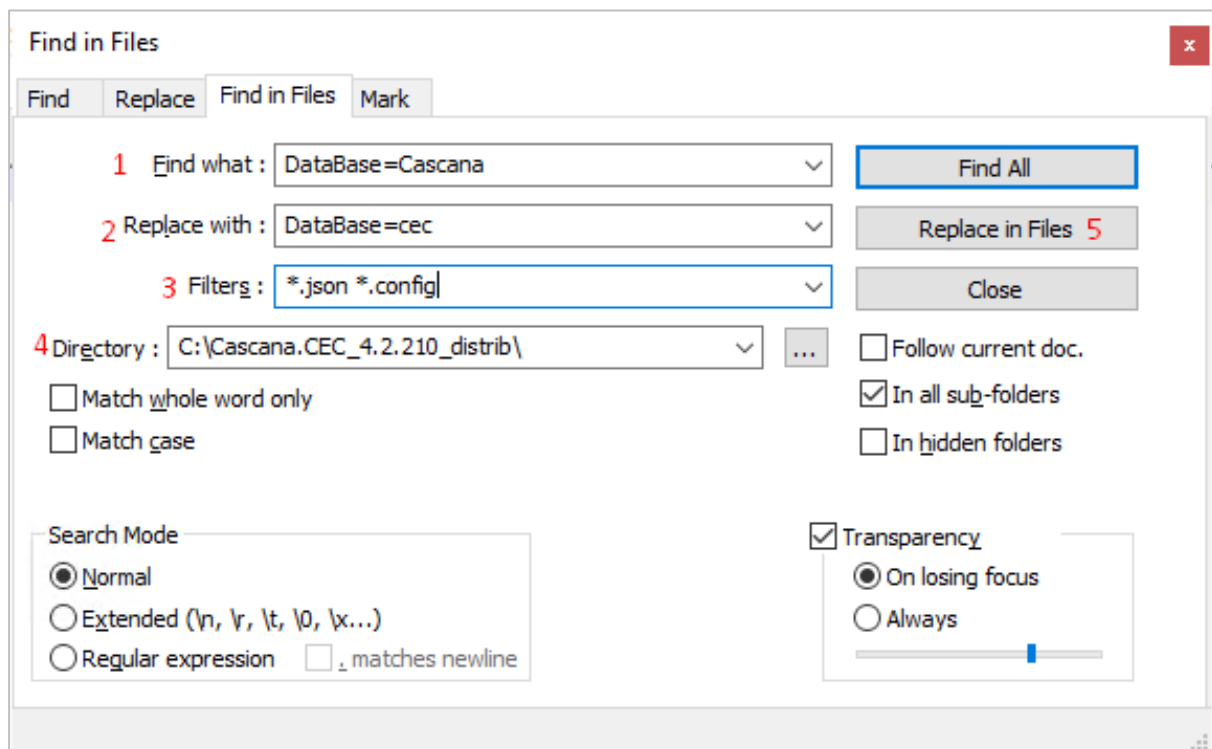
Find in Files

x

Find

Replace

Find in Files

Mark

1 Find what : DataBase=Cascana

Find All

2 Replace with : DataBase=cec

Replace in Files 5

3 Filters : *.json *.config

Close

4 Directory : C:\Cascana.CEC_4.2.210_distrib\

...

Follow current doc.

Match whole word only

In all sub-folders

Match case

In hidden folders

Search Mode

Normal

Extended (\n, \r, \t, \0, \x...)

Regular expression

. matches newline

Transparency

On losing focus

Always